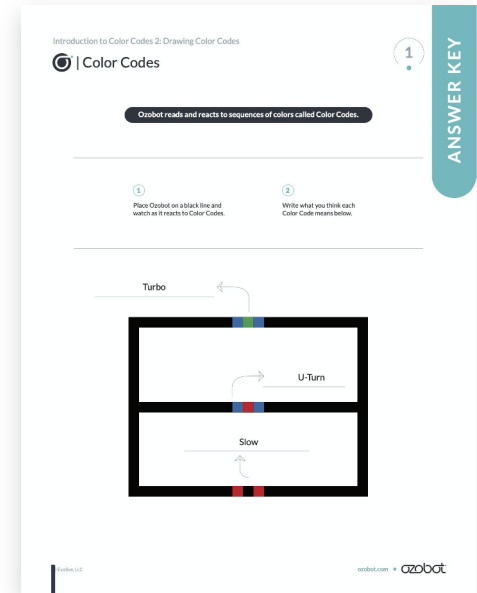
Introduction to Color Codes 2: Drawing Color Codes

| Color Codes

1

ANSWER KEY

Ozobot reads and reacts to sequences of colors called Color Codes.

1
Place Ozobot on a black line and watch as it reacts to Color Codes.

2
Write what you think each Color Code means below.

Turbo

U-Turn

Slow

©Evollve, LLC

ozobot.com • ozobot